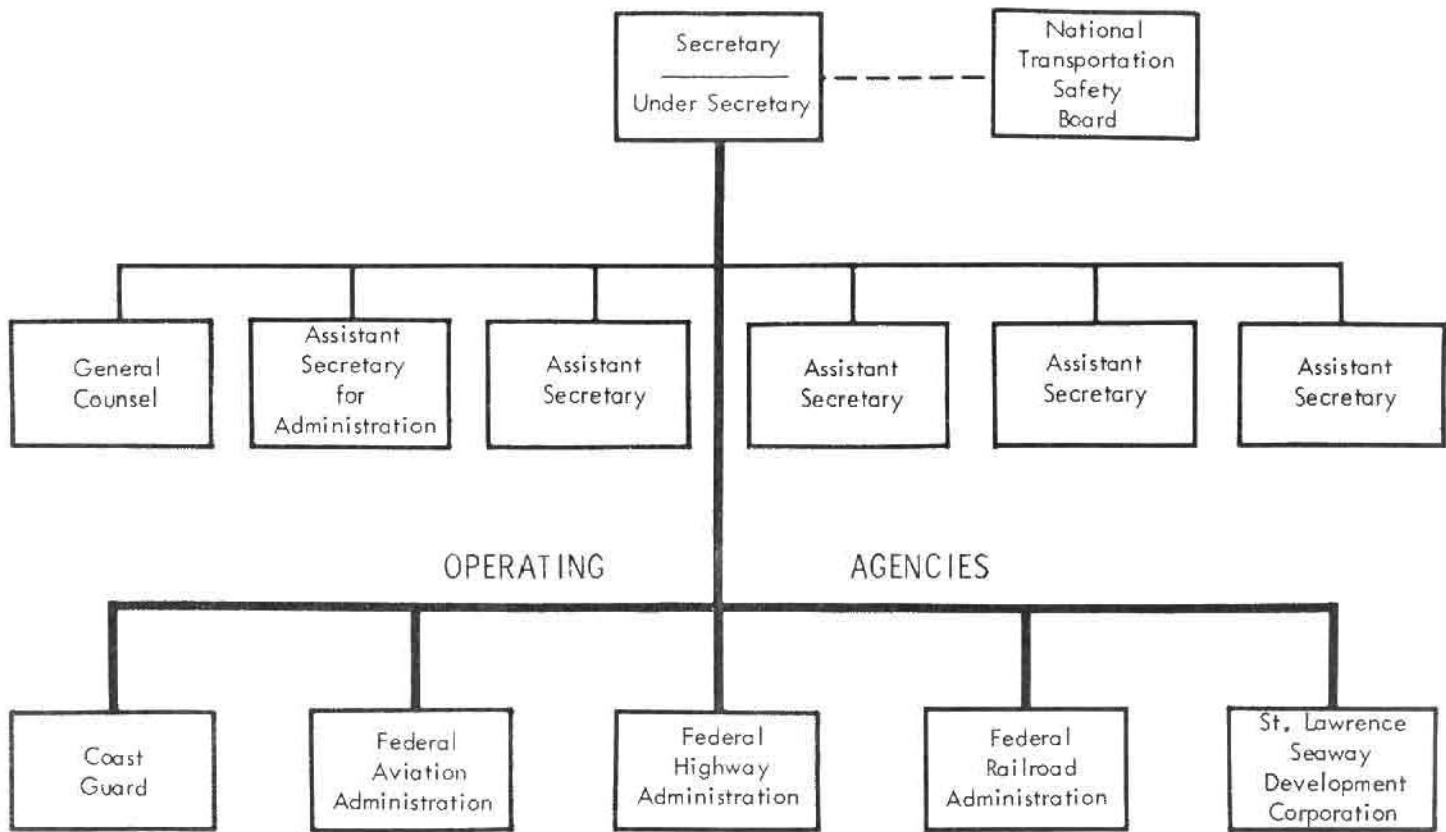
Secretary

Under Secretary

National Transportation Safety Board

General Counsel

Assistant Secretary for Administration

Assistant Secretary

Assistant Secretary

Assistant Secretary

Assistant Secretary

OPERATING AGENCIES

Coast Guard

Federal Aviation Administration

Federal Highway Administration

Federal Railroad Administration

St. Lawrence Seaway Development Corporation